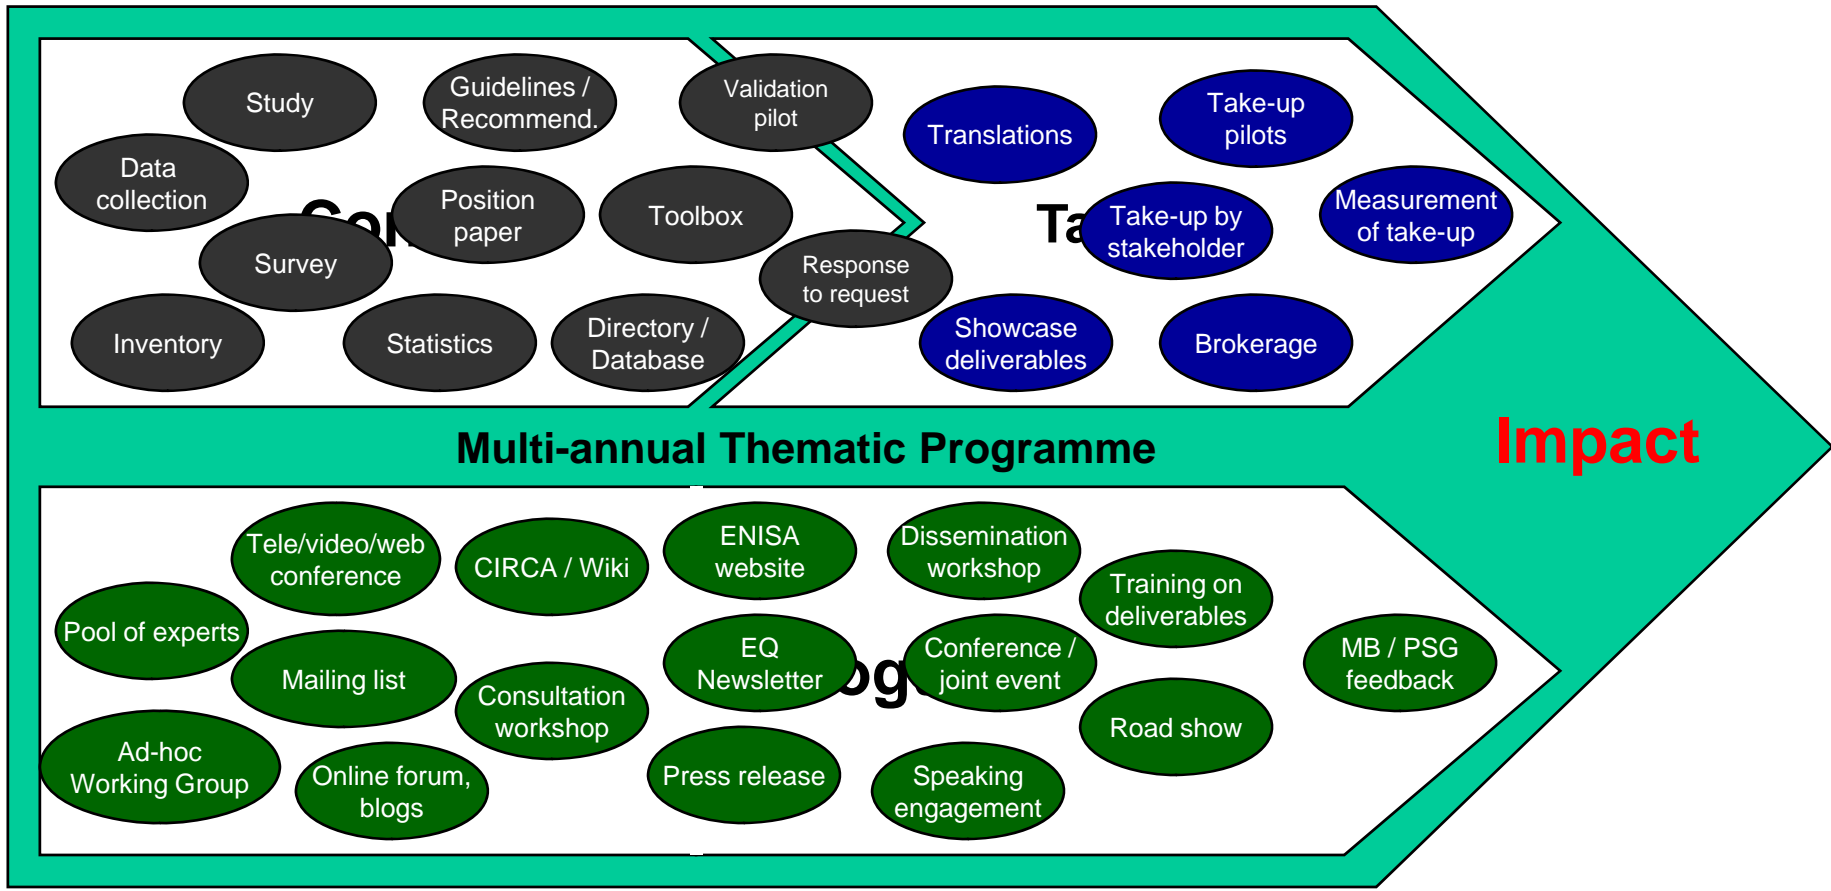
Study

Guidelines / Recommend.

Validation pilot

Data collection

Position paper

Toolbox

Survey

Response to request

Inventory

Statistics

Directory / Database

Con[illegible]

Translations

Take-up pilots

Ta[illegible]

Take-up by stakeholder

Measurement of take-up

Showcase deliverables

Brokerage

Multi-annual Thematic Programme

Impact

Tele/video/web conference

CIRCA / Wiki

ENISA website

Dissemination workshop

Training on deliverables

Pool of experts

Mailing list

EQ Newsletter

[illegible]og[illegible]

Conference / joint event

MB / PSG feedback

Consultation workshop

Road show

Ad-hoc Working Group

Online forum, blogs

Press release

Speaking engagement